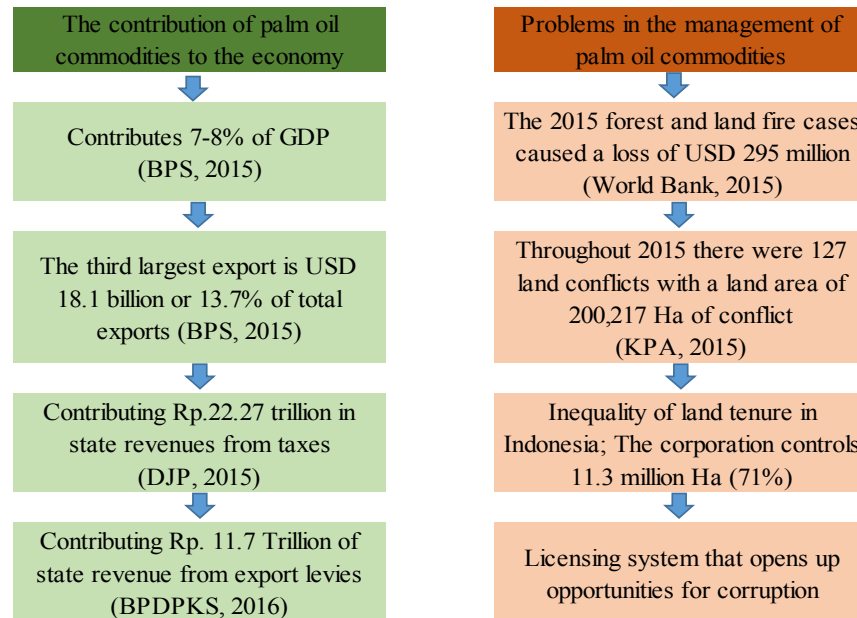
The contribution of palm oil commodities to the economy

Contributes 7-8% of GDP (BPS, 2015)

The third largest export is USD 18.1 billion or 13.7% of total exports (BPS, 2015)

Contributing Rp.22.27 trillion in state revenues from taxes (DJP, 2015)

Contributing Rp. 11.7 Trillion of state revenue from export levies (BPDPKS, 2016)

Problems in the management of palm oil commodities

The 2015 forest and land fire cases caused a loss of USD 295 million (World Bank, 2015)

Throughout 2015 there were 127 land conflicts with a land area of 200,217 Ha of conflict (KPA, 2015)

Inequality of land tenure in Indonesia; The corporation controls 11.3 million Ha (71%)

Licensing system that opens up opportunities for corruption